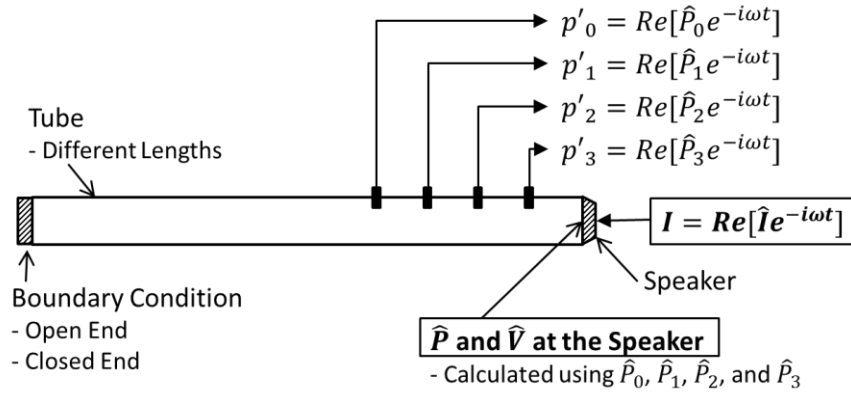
$p'_0 = Re[\hat{P}_0 e^{-i\omega t}]$

$p'_1 = Re[\hat{P}_1 e^{-i\omega t}]$

$p'_2 = Re[\hat{P}_2 e^{-i\omega t}]$

$p'_3 = Re[\hat{P}_3 e^{-i\omega t}]$

Tube
- Different Lengths

$\boldsymbol{I = Re[\hat{I} e^{-i\omega t}]}$

Speaker

Boundary Condition
- Open End
- Closed End

$\boldsymbol{\hat{P}}$ and $\boldsymbol{\hat{V}}$ at the Speaker
- Calculated using $\hat{P}_0$, $\hat{P}_1$, $\hat{P}_2$, and $\hat{P}_3$